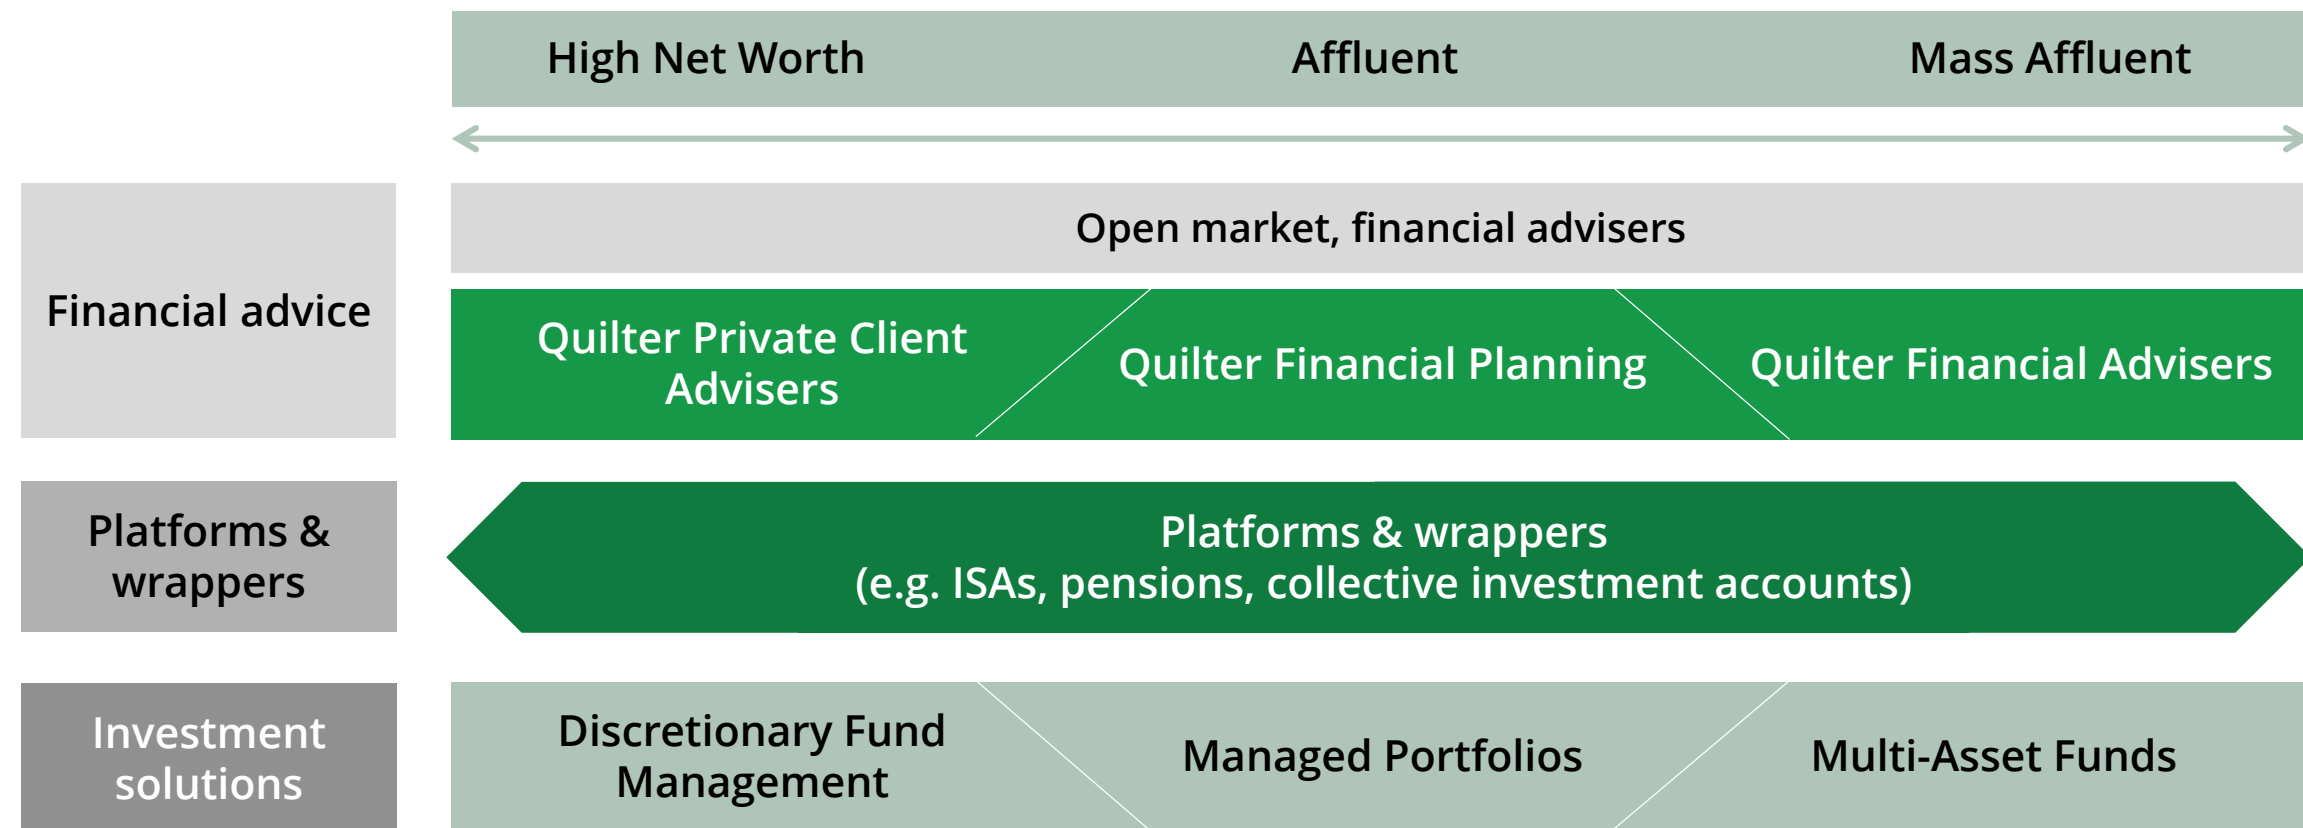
High Net Worth
Affluent
Mass Affluent

Financial advice

Open market, financial advisers

Quilter Private Client Advisers
Quilter Financial Planning
Quilter Financial Advisers

Platforms & wrappers

Platforms & wrappers
(e.g. ISAs, pensions, collective investment accounts)

Investment solutions

Discretionary Fund Management
Managed Portfolios
Multi-Asset Funds